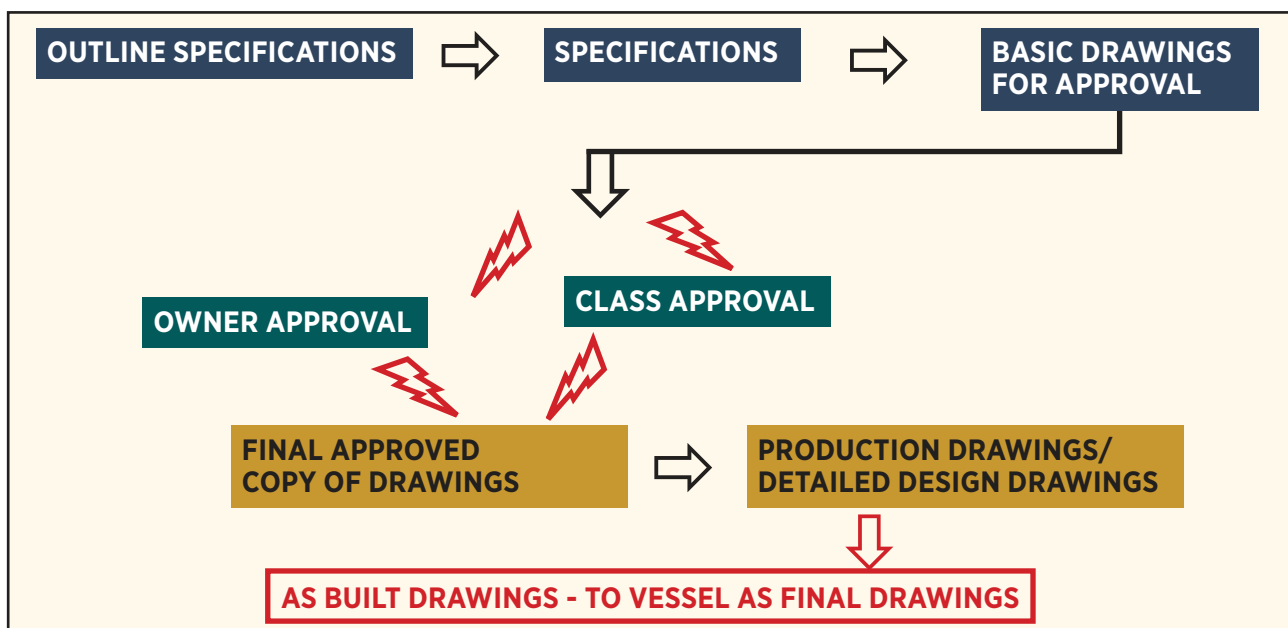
OUTLINE SPECIFICATIONS

SPECIFICATIONS

BASIC DRAWINGS FOR APPROVAL

OWNER APPROVAL

CLASS APPROVAL

FINAL APPROVED COPY OF DRAWINGS

PRODUCTION DRAWINGS/ DETAILED DESIGN DRAWINGS

AS BUILT DRAWINGS - TO VESSEL AS FINAL DRAWINGS